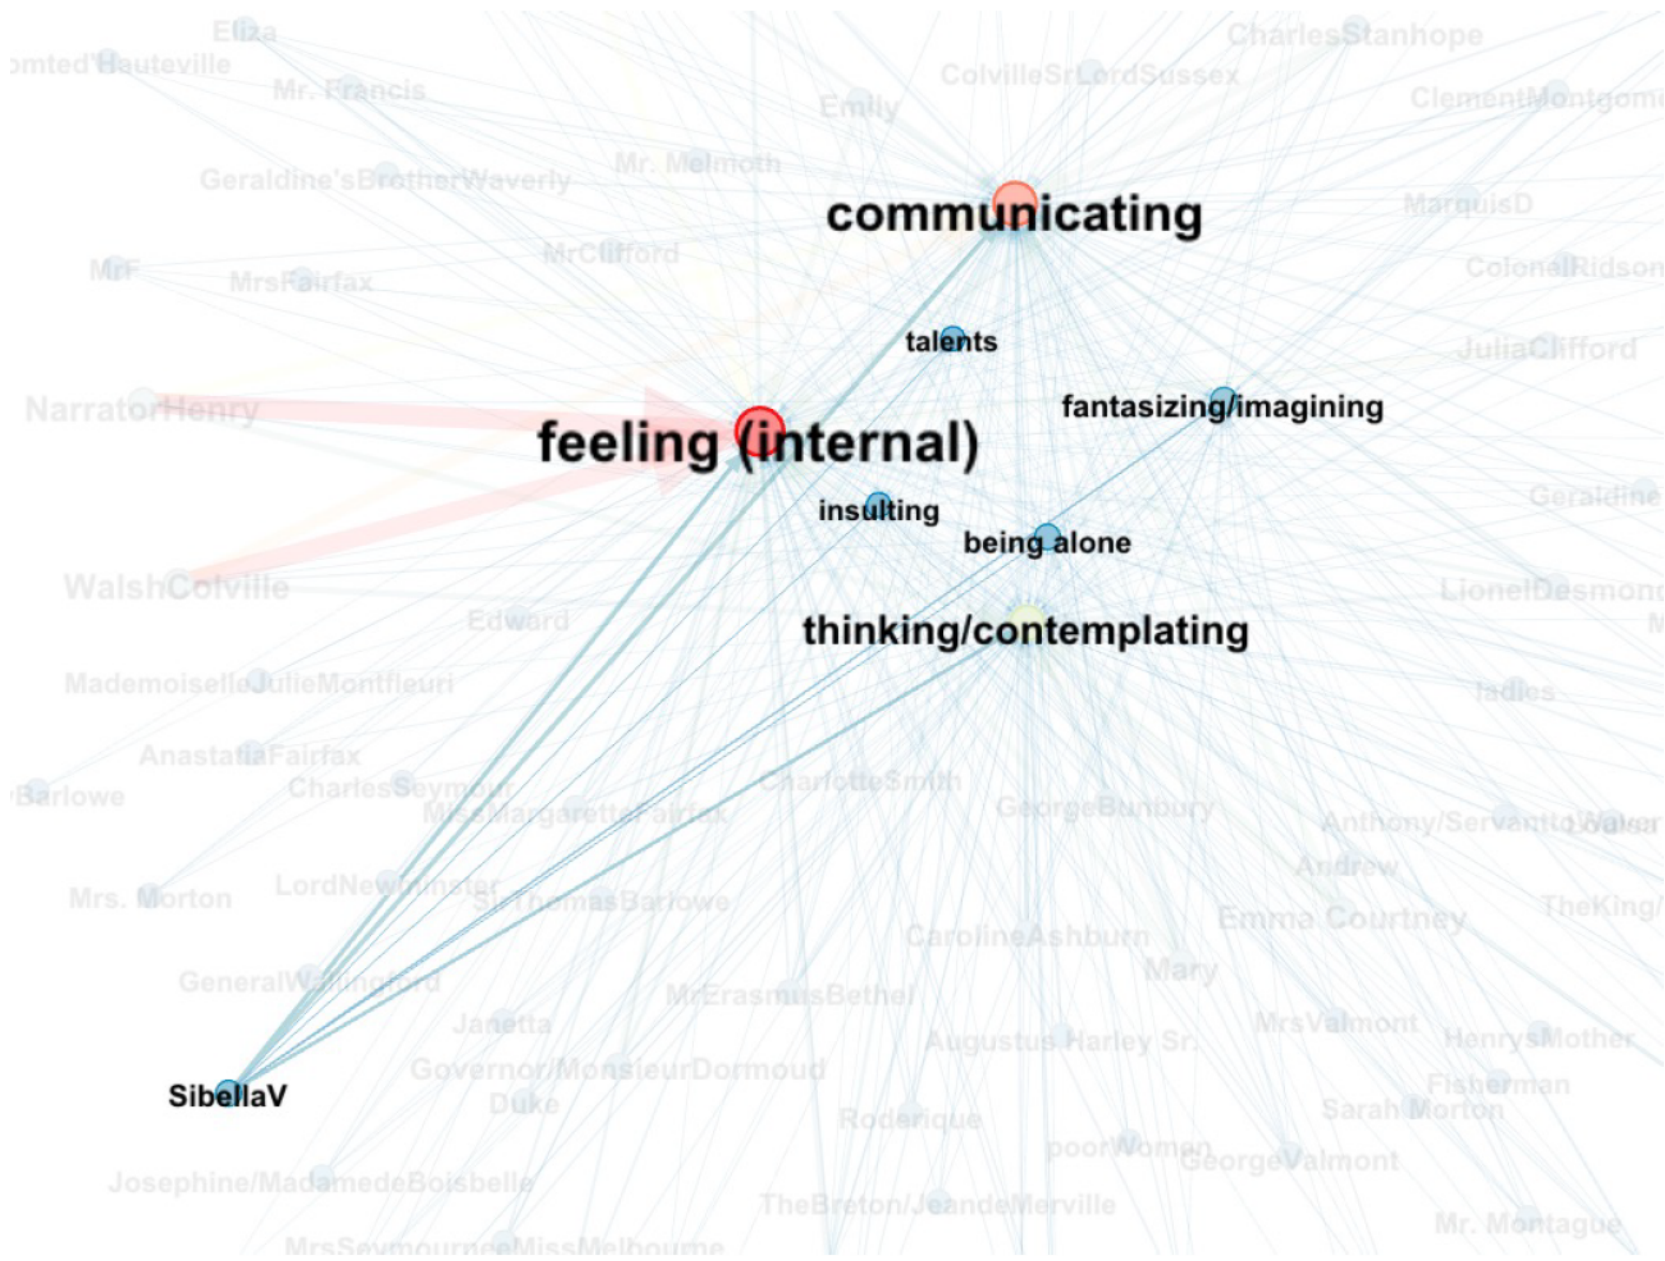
Eliza
omted'Hauteville
Mr. Francis
CharlesStanhope
ColvilleSrLordSussex
Emily
ClementMontgom
Geraldine'sBrotherWaverly
Mr. Melmoth
communicating
MarquisD
MrF
MrsFairfax
MrClifford
ColonelRidson
talents
JuliaClifford
NarratorHenry
fantasizing/imagining
feeling (internal)
insulting
Geraldine
being alone
WalshColville
LionelDesmon
Edward
thinking/contemplating
MademoiselleJulieMontfleuri
ladies
AnastatiaFairfax
Barlowe
CharlesSeymour
CharlotteSmith
MissMargarettaFairfax
GeorgeBunbury
Anthony/ServanttoWaller
Andrew
Mrs. Morton
LordNewminster
SirThomasBarlowe
Emma Courtney
TheKing
CarolineAshburn
Mary
GeneralWallingford
MrErasmusBethel
Janetta
MrsValmont
HenrysMother
AugustusHarley Sr.
Governor/MonsieurDormoud
SibellaV
Duke
Fisherman
SarahMorton
Roderique
poorWomen
GeorgeValmont
Josephine/MadamedeBoisbelle
TheBreton/JeandeMerville
Mr. Montague
MrsSeymourneeMissMelbourne